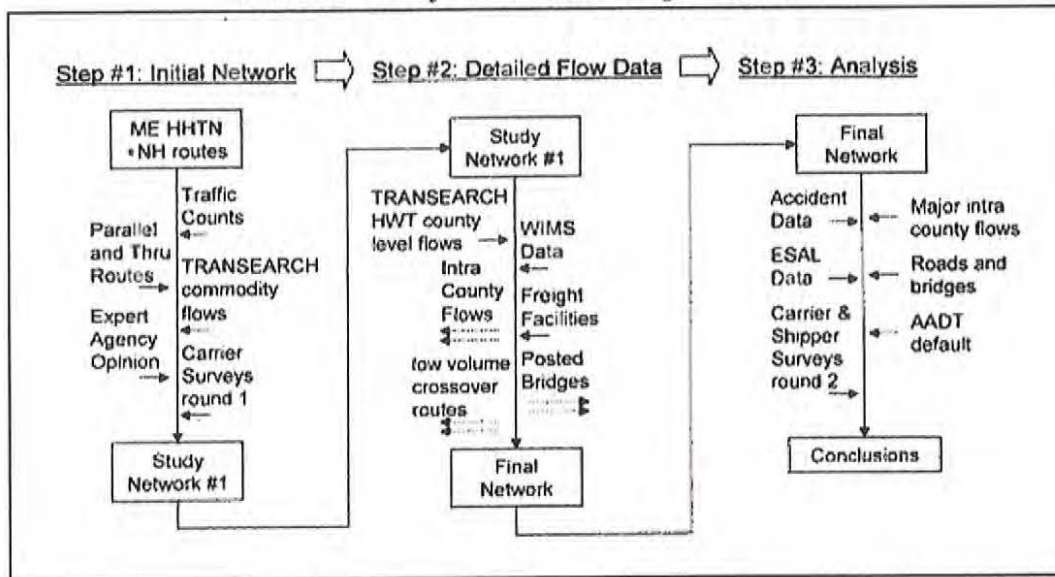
Step #1: Initial Network

Step #2: Detailed Flow Data

Step #3: Analysis

ME HHTN +NH routes

Traffic Counts

Parallel and Thru Routes

TRANSEARCH commodity flows

Expert Agency Opinion

Carrier Surveys round 1

Study Network #1

Study Network #1

TRANSEARCH HWT county level flows

WIMS Data

Intra County Flows

Freight Facilities

low volume crossover routes

Posted Bridges

Final Network

Final Network

Accident Data

Major intra county flows

ESAL Data

Roads and bridges

Carrier & Shipper Surveys round 2

AADT default

Conclusions